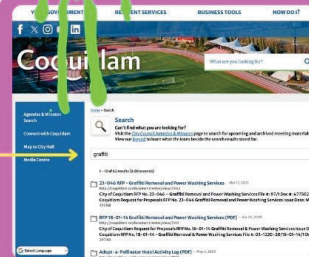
YOUR GOVERNMENT RESIDENT SERVICES BUSINESS TOOLS HOW DO I?

Coquitlam

What are you looking for?

Agendas & Minutes Search

Connect with Coquitlam

Map to City Hall

Media Centre

Home > Search

Search

Can't find what you are looking for?
Visit the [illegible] page to search for upcoming and archived meeting materials
View our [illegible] to learn what the icons beside the search results stand for.

graffiti

1 - 10 of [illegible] results ([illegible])

23-046 RFP - Graffiti Removal and Power Washing Services - Mar 17, 2023
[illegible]
City of Coquitlam Request for Proposals RFP No. 23-046 – Graffiti Removal and Power Washing Services File #: 07/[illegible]
City of Coquitlam Request for Proposals RFP No. 23-046 Graffiti Removal and Power Washing Services Issue Date: M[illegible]

RFP 16-01-14 Graffiti Removal and Power Washing Services (PDF) - Mar 10, 2016
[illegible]
City of Coquitlam Request for Proposals RFP No. 16-01-14 Graffiti Removal & Power Washing Services Issue D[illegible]
Request for Proposals RFP No. 16-01-14 – Graffiti Removal & Power Washing Services File #: 03-1220-20/16-01-14/1 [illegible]

Adopt-a-Pollinator Host Activity Log (PDF) - May 4, 2023

Select Language